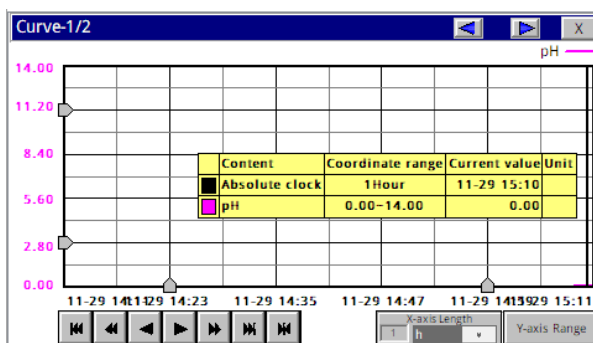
Curve-1/2

X

pH

14.00

11.20

8.40

5.60

2.80

0.00

| | Content | Coordinate range | Current value | Unit |
|---|---|---|---|---|
| | Absolute clock | 1Hour | 11-29 15:10 | |
| | pH | 0.00-14.00 | 0.00 | |

11-29 14:11-29 14:23 11-29 14:35 11-29 14:47 11-29 14:11-29 15:11

X-axis Length

1 h

Y-axis Range